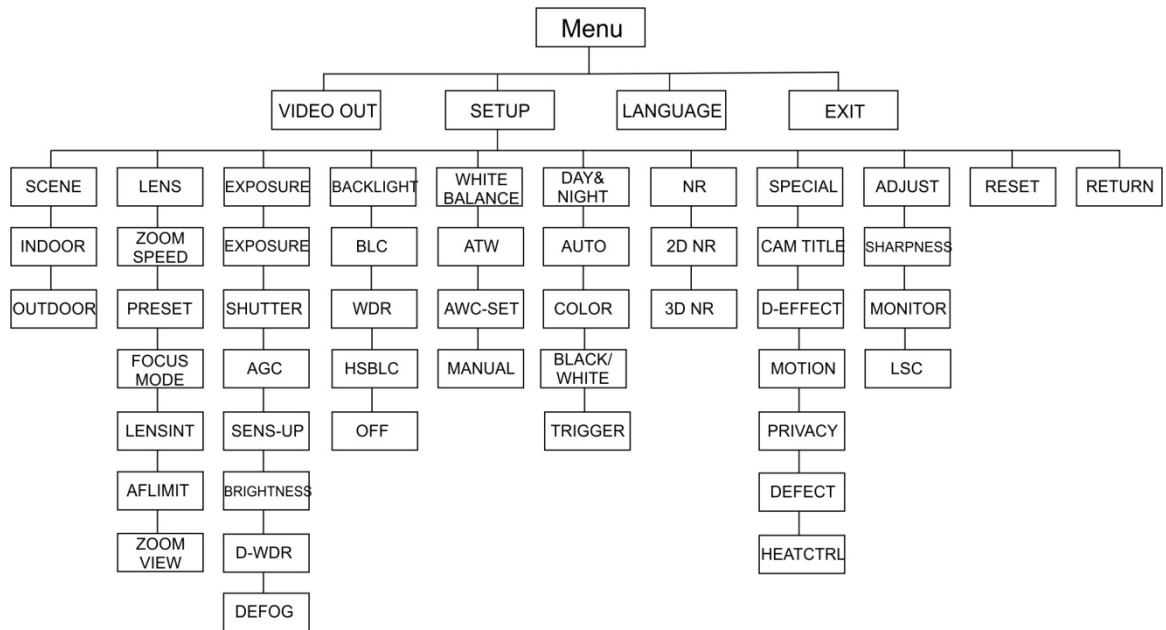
Menu

VIDEO OUT
SETUP
LANGUAGE
EXIT

SCENE
INDOOR
OUTDOOR

LENS
ZOOM SPEED
PRESET
FOCUS MODE
LENSINT
AFLIMIT
ZOOM VIEW

EXPOSURE
EXPOSURE
SHUTTER
AGC
SENS-UP
BRIGHTNESS
D-WDR
DEFOG

BACKLIGHT
BLC
WDR
HSBLC
OFF

WHITE BALANCE
ATW
AWC-SET
MANUAL

DAY& NIGHT
AUTO
COLOR
BLACK/ WHITE
TRIGGER

NR
2D NR
3D NR

SPECIAL
CAM TITLE
D-EFFECT
MOTION
PRIVACY
DEFECT
HEATCTRL

ADJUST
SHARPNESS
MONITOR
LSC

RESET

RETURN